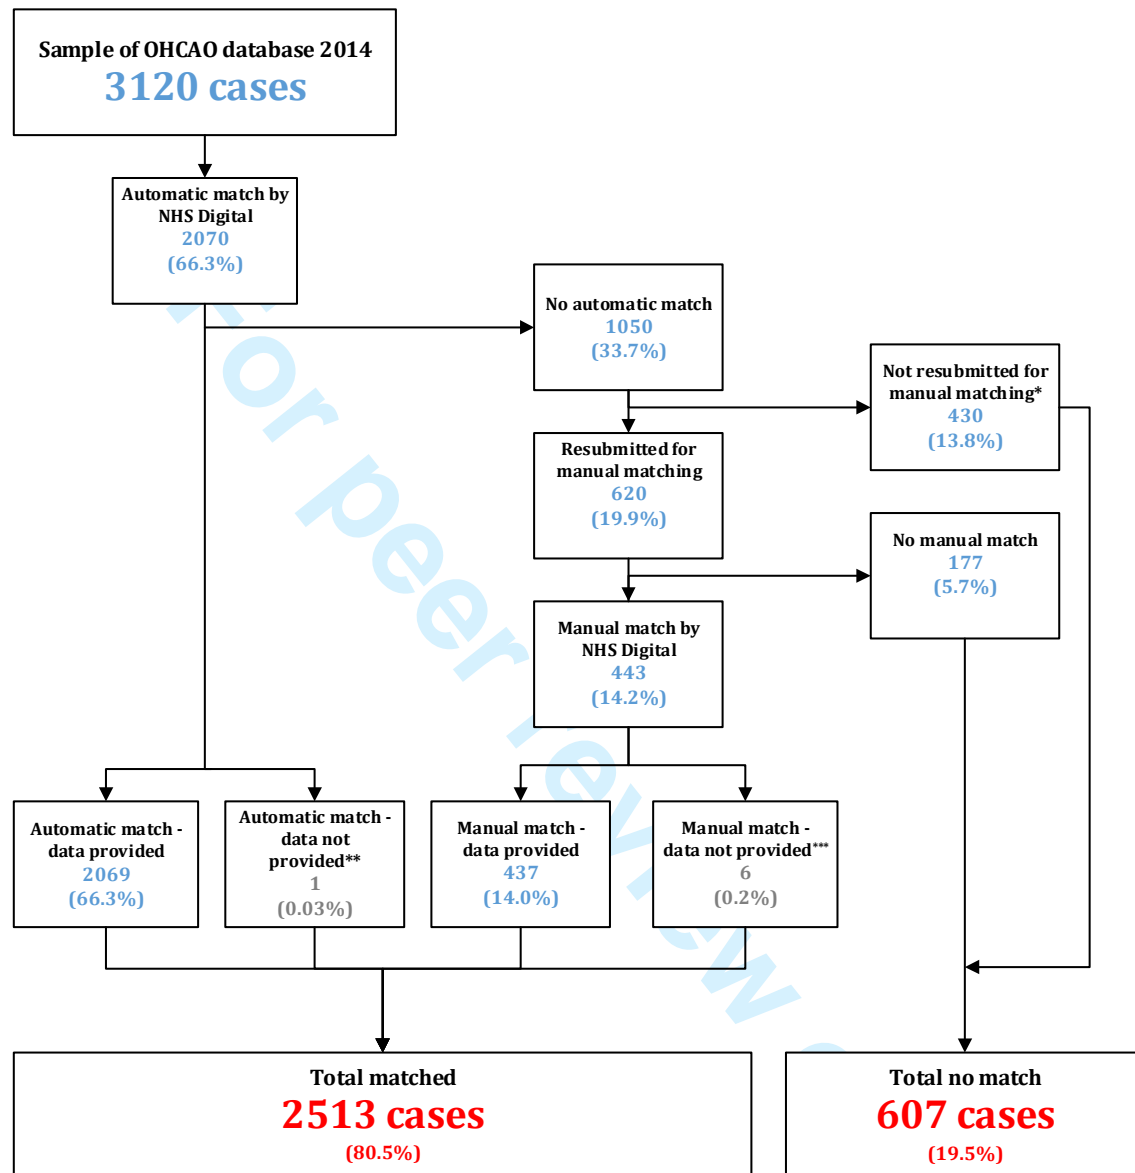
Sample of OHCAO database 2014
3120 cases

Automatic match by NHS Digital
2070
(66.3%)

No automatic match
1050
(33.7%)

Not resubmitted for manual matching*
430
(13.8%)

Resubmitted for manual matching
620
(19.9%)

No manual match
177
(5.7%)

Manual match by NHS Digital
443
(14.2%)

Automatic match - data provided
2069
(66.3%)

Automatic match - data not provided**
1
(0.03%)

Manual match - data provided
437
(14.0%)

Manual match - data not provided***
6
(0.2%)

Total matched
2513 cases
(80.5%)

Total no match
607 cases
(19.5%)

For peer review